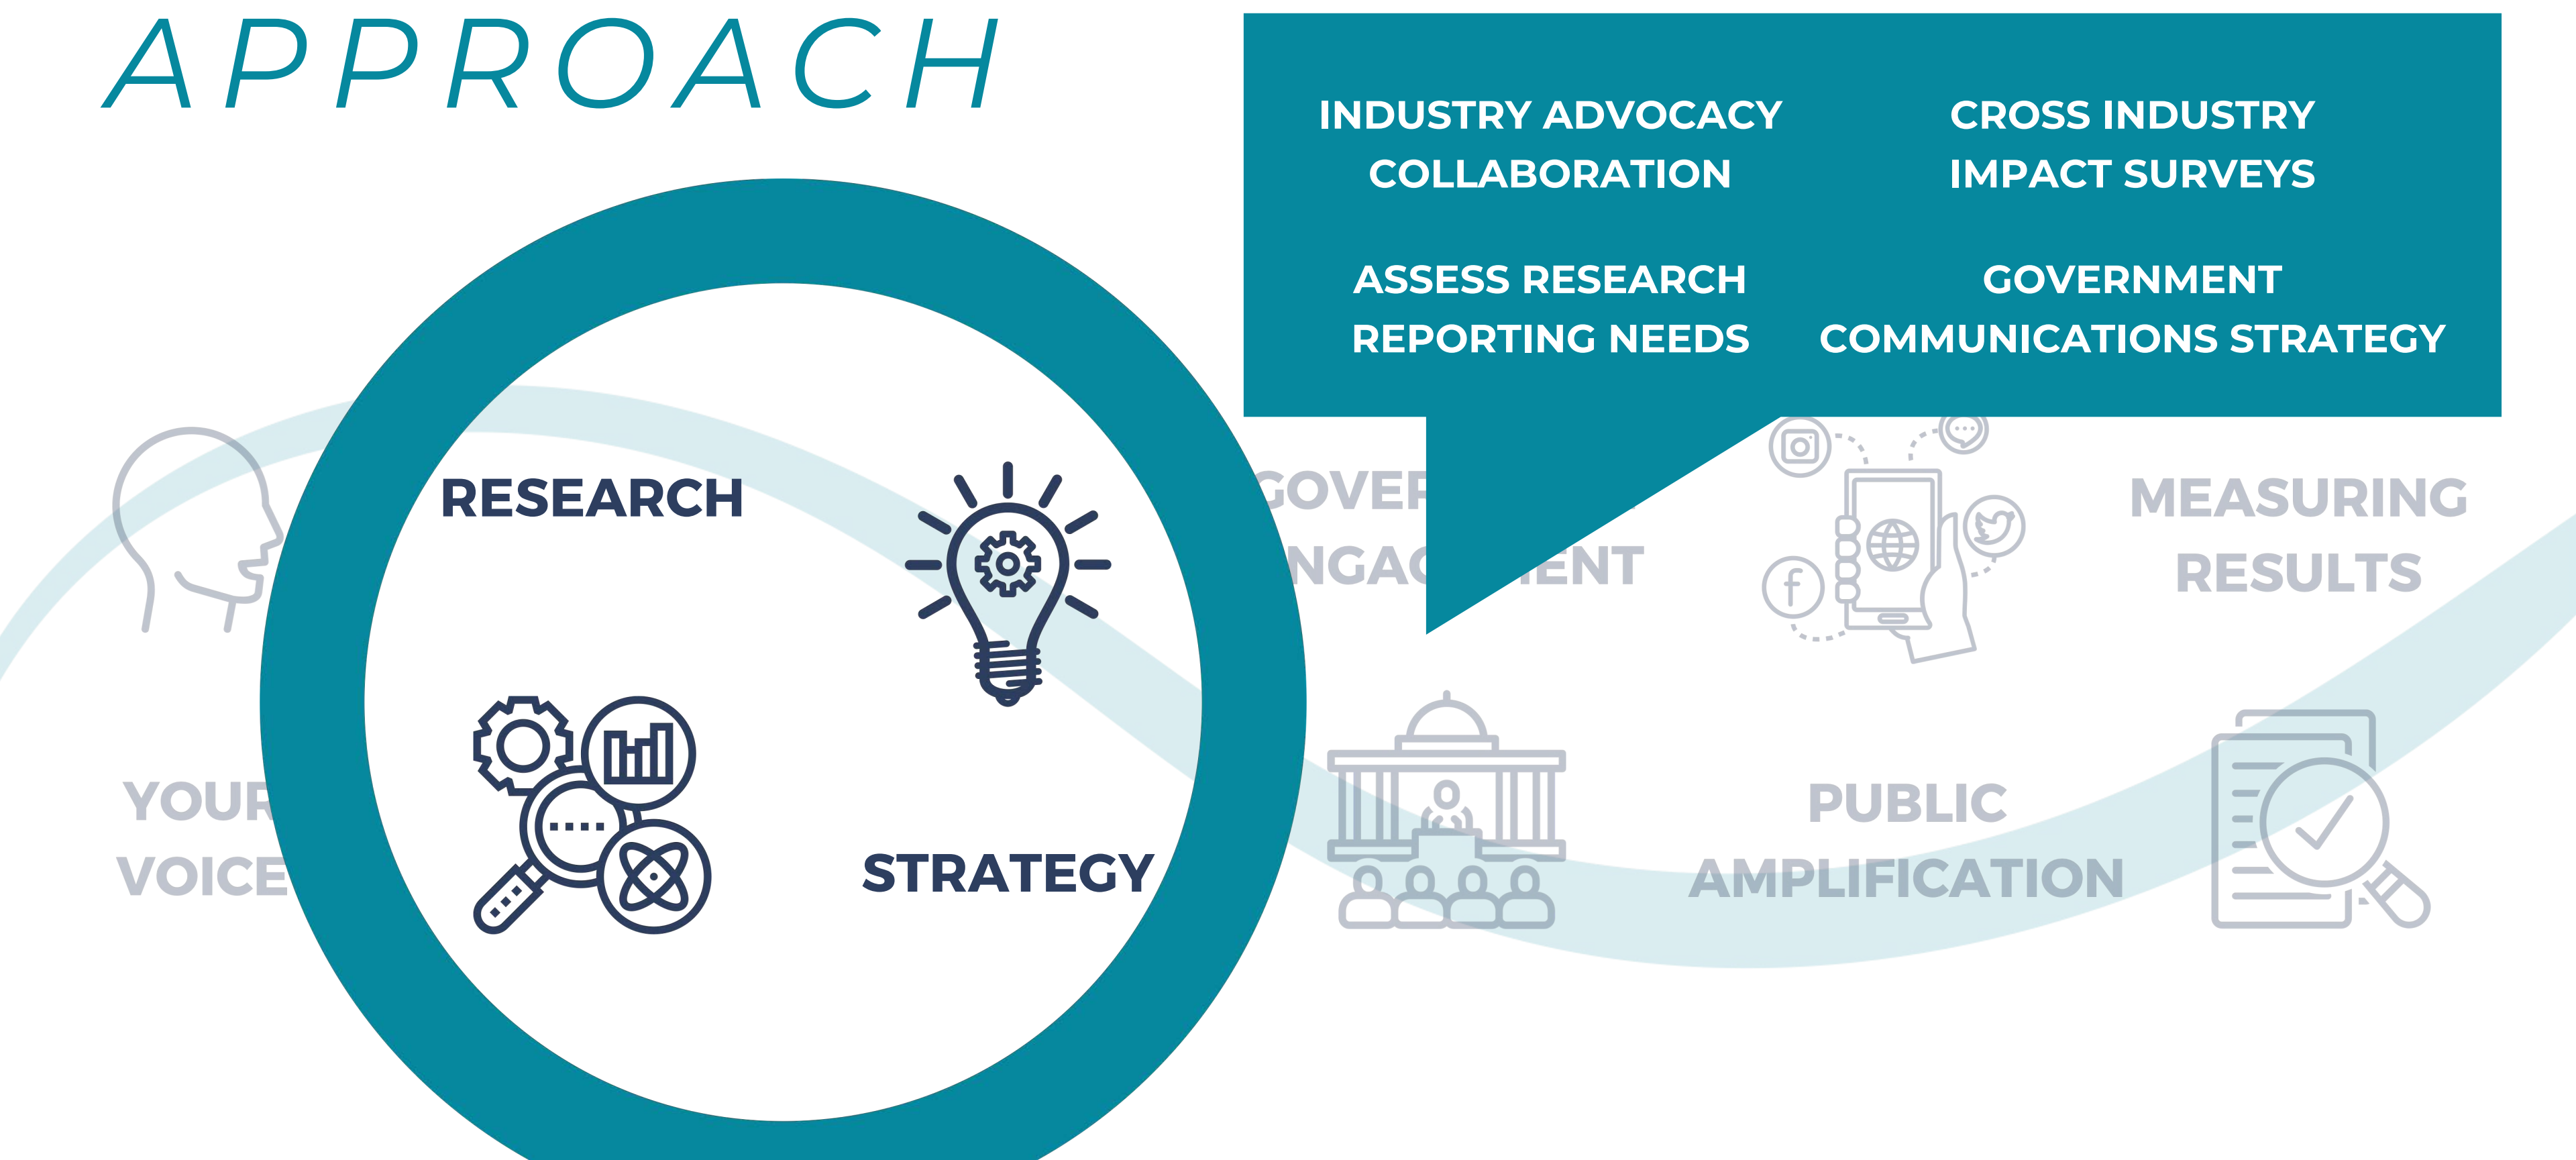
APPROACH

INDUSTRY ADVOCACY COLLABORATION

CROSS INDUSTRY IMPACT SURVEYS

ASSESS RESEARCH REPORTING NEEDS

GOVERNMENT COMMUNICATIONS STRATEGY

YOUR VOICE

RESEARCH

STRATEGY

GOVER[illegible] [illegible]NGA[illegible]ENT

MEASURING RESULTS

PUBLIC AMPLIFICATION